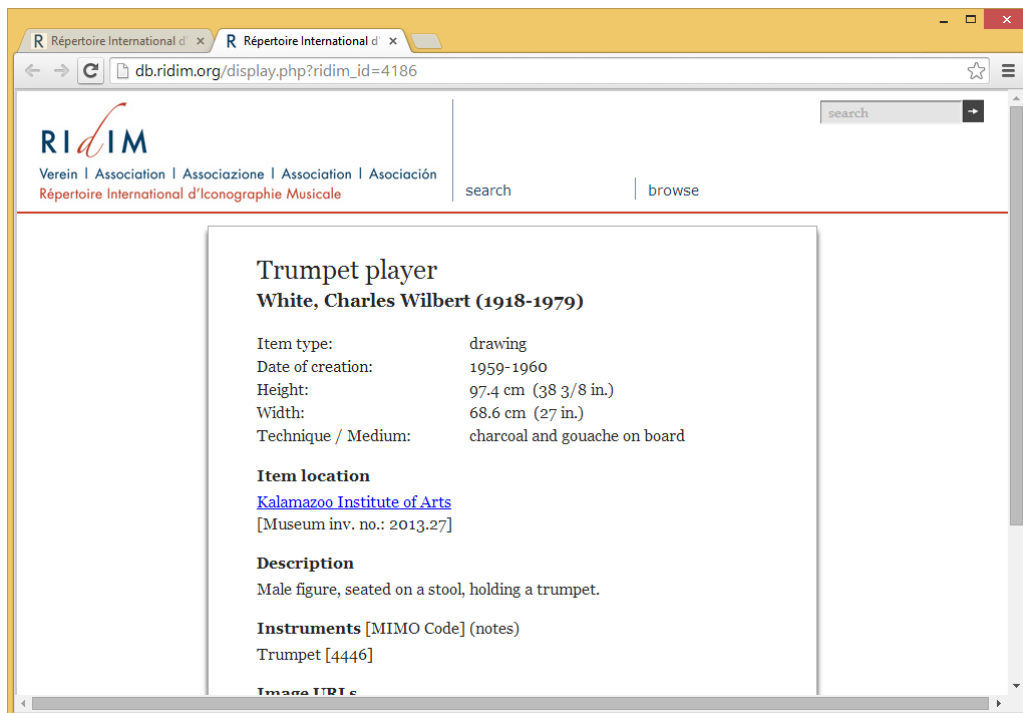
R Répertoire International d' ×
R Répertoire International d' ×

db.ridim.org/display.php?ridim_id=4186

RIdIM
Verein | Association | Associazione | Association | Asociación
Répertoire International d'Iconographie Musicale

search
search
browse

Trumpet player
White, Charles Wilbert (1918-1979)

| | |
|---|---|
| Item type: | drawing |
| Date of creation: | 1959-1960 |
| Height: | 97.4 cm (38 3/8 in.) |
| Width: | 68.6 cm (27 in.) |
| Technique / Medium: | charcoal and gouache on board |

Item location
Kalamazoo Institute of Arts
[Museum inv. no.: 2013.27]

Description
Male figure, seated on a stool, holding a trumpet.

Instruments [MIMO Code] (notes)
Trumpet [4446]

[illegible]